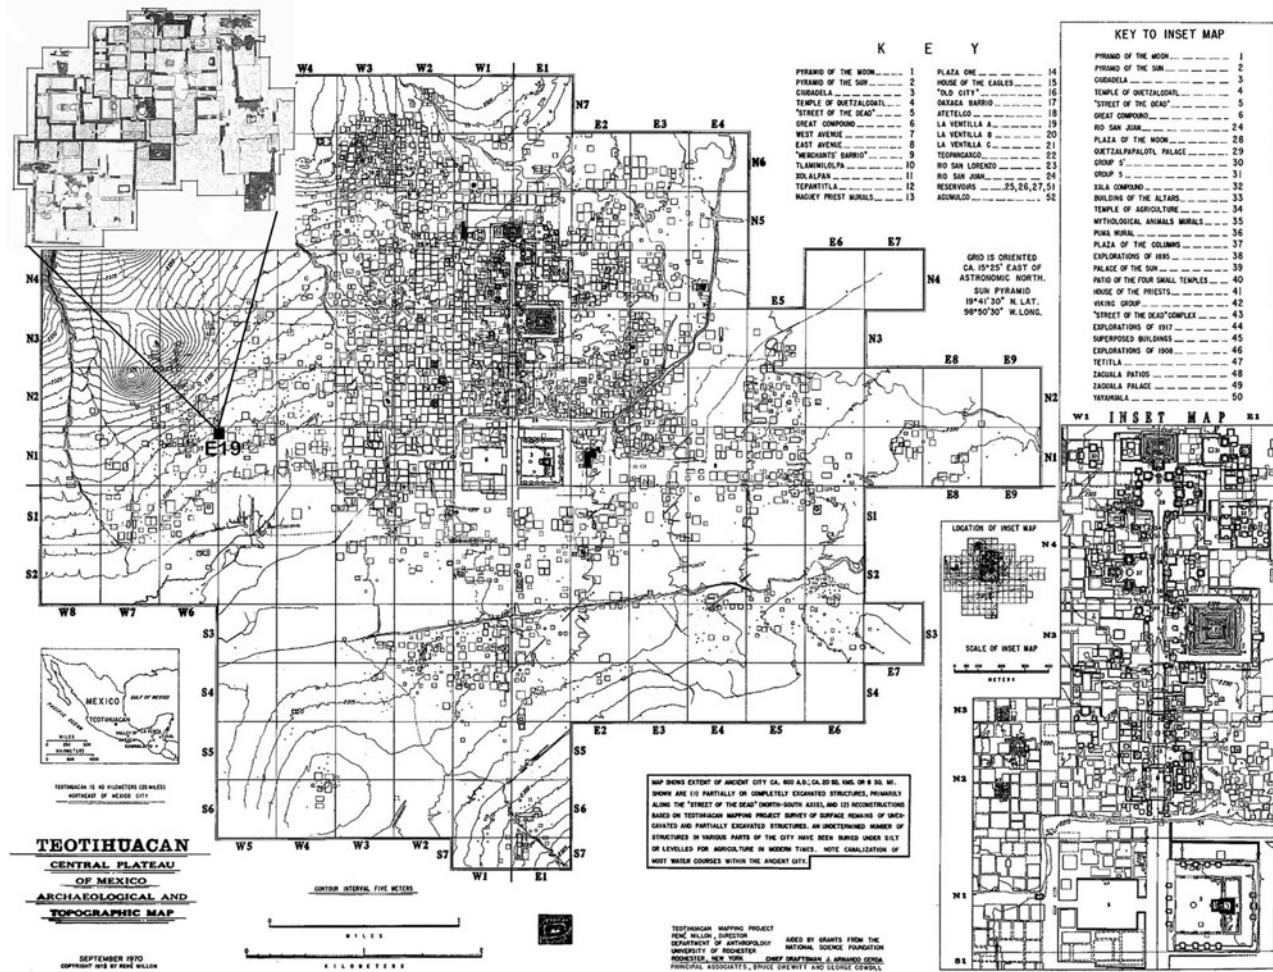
K E Y

PYRAMID OF THE MOON 1
PYRAMID OF THE SUN 2
CIUDADELA 3
TEMPLE OF QUETZALCOATL 4
"STREET OF THE DEAD" 5
GREAT COMPOUND 6
WEST AVENUE 7
EAST AVENUE 8
"MERCHANTS' BARRIO" 9
TLAMIMILOLPA 10
XOLALPAN 11
TEPANTITLA 12
MAGUEY PRIEST MURALS 13

PLAZA ONE 14
HOUSE OF THE EAGLES 15
"OLD CITY" 16
OAXACA BARRIO 17
ATETELCO 18
LA VENTILLA A 19
LA VENTILLA B 20
LA VENTILLA C 21
TEOPANCAXCO 22
RIO SAN LORENZO 23
RIO SAN JUAN 24
RESERVOIRS 25,26,27,51
ACUMULCO 52

KEY TO INSET MAP

PYRAMID OF THE MOON 1
PYRAMID OF THE SUN 2
CIUDADELA 3
TEMPLE OF QUETZALCOATL 4
"STREET OF THE DEAD" 5
GREAT COMPOUND 6
RIO SAN JUAN 24
PLAZA OF THE MOON 28
QUETZALPAPALOTL PALACE 29
GROUP 5' 30
GROUP 5 31
XOLA COMPOUND 32
BUILDING OF THE ALTARS 33
TEMPLE OF AGRICULTURE 34
MYTHOLOGICAL ANIMALS MURALS 35
PUMA MURAL 36
PLAZA OF THE COLUMNS 37
EXPLORATIONS OF 1895 38
PALACE OF THE SUN 39
PATIO OF THE FOUR SMALL TEMPLES 40
HOUSE OF THE PRIESTS 41
VIKING GROUP 42
"STREET OF THE DEAD" COMPLEX 43
EXPLORATIONS OF 1917 44
SUPERPOSED BUILDINGS 45
EXPLORATIONS OF 1908 46
TETITLA 47
ZACUALA PATIOS 48
ZACUALA PALACE 49
YAYAHUALA 50

GRID IS ORIENTED CA. 15°25' EAST OF ASTRONOMIC NORTH.
SUN PYRAMID
19°41'30" N. LAT.
98°50'30" W. LONG.

W4 W3 W2 W1 E1 E2 E3 E4 E5 E6 E7 E8 E9
N7 N6 N5 N4 N3 N2 N1 S1 S2 S3 S4 S5 S6 S7
W8 W7 W6 W5
E19

W1 INSET MAP E1

LOCATION OF INSET MAP
SCALE OF INSET MAP
METERS
N4 N3 N2 N1 S1

MEXICO
GULF OF MEXICO
PACIFIC OCEAN
TEOTIHUACAN
MILES
KMS.

TEOTIHUACAN IS 40 KILOMETERS (25 MILES) NORTHEAST OF MEXICO CITY

TEOTIHUACAN
CENTRAL PLATEAU OF MEXICO
ARCHAEOLOGICAL AND TOPOGRAPHIC MAP

SEPTEMBER 1970
COPYRIGHT 1973 BY RENÉ MILLON

CONTOUR INTERVAL FIVE METERS

MILES
KILOMETERS

MAP SHOWS EXTENT OF ANCIENT CITY CA. 600 A.D.; CA. 20 SQ. KMS. OR 8 SQ. MI. SHOWN ARE (1) PARTIALLY OR COMPLETELY EXCAVATED STRUCTURES, PRIMARILY ALONG THE "STREET OF THE DEAD" (NORTH-SOUTH AXIS), AND (2) RECONSTRUCTIONS BASED ON TEOTIHUACAN MAPPING PROJECT SURVEY OF SURFACE REMAINS OF UNEXCAVATED AND PARTIALLY EXCAVATED STRUCTURES. AN UNDETERMINED NUMBER OF STRUCTURES IN VARIOUS PARTS OF THE CITY HAVE BEEN BURIED UNDER SILT OR LEVELLED FOR AGRICULTURE IN MODERN TIMES. NOTE CANALIZATION OF MOST WATER COURSES WITHIN THE ANCIENT CITY.

TEOTIHUACAN MAPPING PROJECT
RENÉ MILLON, DIRECTOR
DEPARTMENT OF ANTHROPOLOGY
UNIVERSITY OF ROCHESTER
ROCHESTER, NEW YORK
AIDED BY GRANTS FROM THE NATIONAL SCIENCE FOUNDATION
CHIEF DRAFTSMAN J. ARMANDO CERDA
PRINCIPAL ASSOCIATES, BRUCE DREWITT AND GEORGE COWGILL